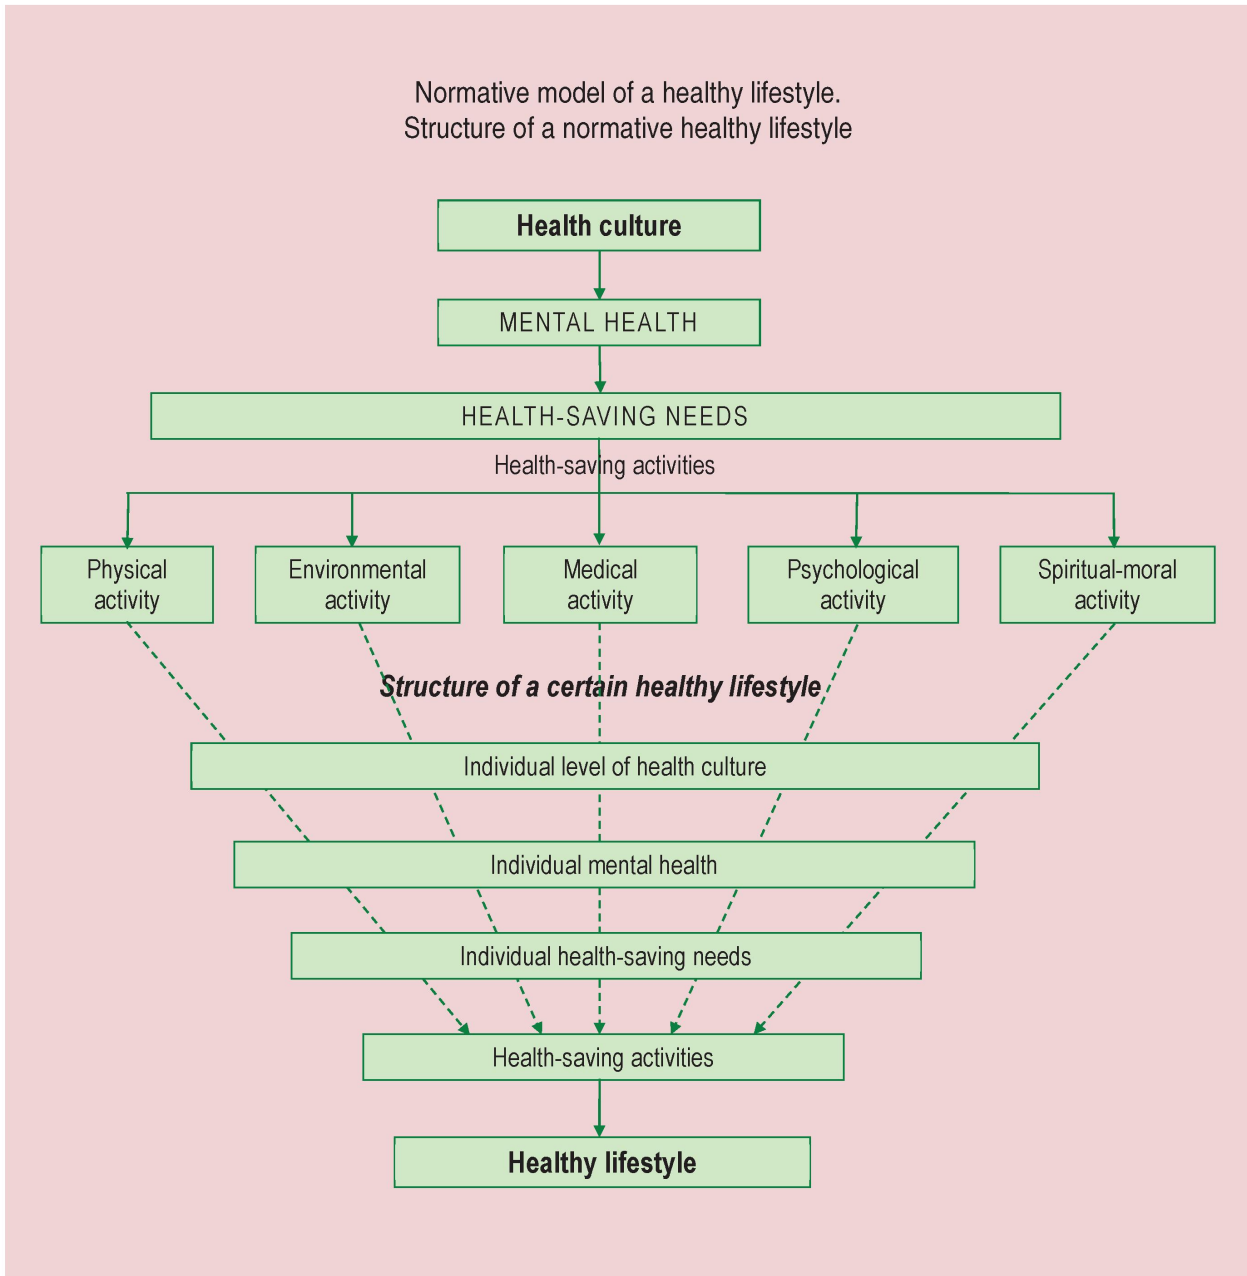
Normative model of a healthy lifestyle.
Structure of a normative healthy lifestyle

Health culture

MENTAL HEALTH

HEALTH-SAVING NEEDS

Health-saving activities

Physical activity

Environmental activity

Medical activity

Psychological activity

Spiritual-moral activity

Structure of a certain healthy lifestyle

Individual level of health culture

Individual mental health

Individual health-saving needs

Health-saving activities

Healthy lifestyle